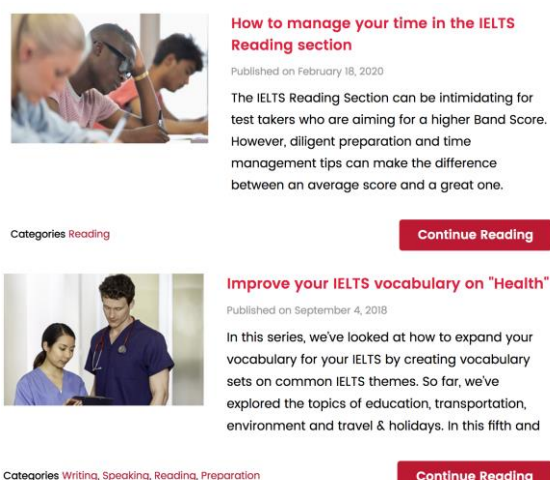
How to manage your time in the IELTS Reading section

Published on February 18, 2020

The IELTS Reading Section can be intimidating for test takers who are aiming for a higher Band Score. However, diligent preparation and time management tips can make the difference between an average score and a great one.

Categories Reading

Continue Reading

Improve your IELTS vocabulary on "Health"

Published on September 4, 2018

In this series, we've looked at how to expand your vocabulary for your IELTS by creating vocabulary sets on common IELTS themes. So far, we've explored the topics of education, transportation, environment and travel & holidays. In this fifth and

Categories Writing, Speaking, Reading, Preparation

Continue Reading